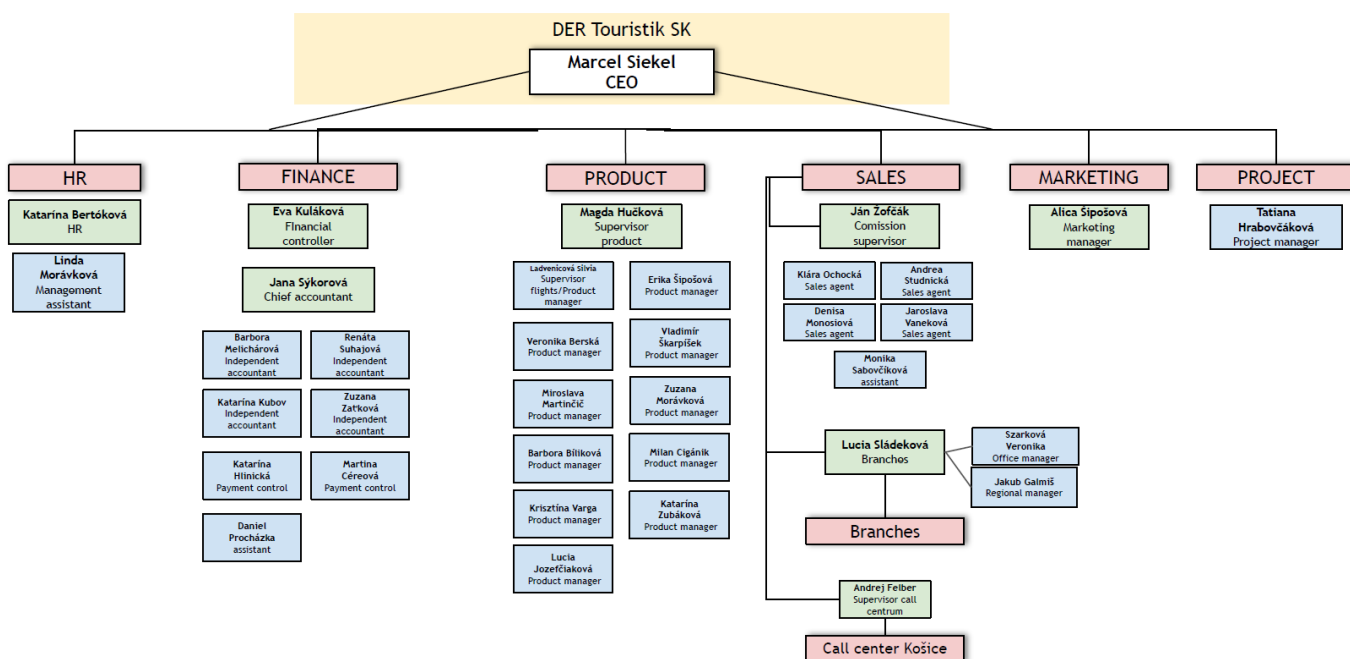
DER Touristik SK

Marcel Siekel
CEO

HR

Katarína Bertóková
HR

Linda Morávková
Management assistant

FINANCE

Eva Kuláková
Financial controller

Jana Sýkorová
Chief accountant

Barbora Melichárová
Independent accountant

Renáta Suhajová
Independent accountant

Katarína Kubov
Independent accountant

Zuzana Zaťková
Independent accountant

Katarína Hlinická
Payment control

Martina Céreová
Payment control

Daniel Procházka
assistant

PRODUCT

Magda Hučková
Supervisor product

Ladvenicová Silvia
Supervisor flights/Product manager

Erika Šipošová
Product manager

Veronika Berská
Product manager

Vladimír Škarpíšek
Product manager

Miroslava Martinčič
Product manager

Zuzana Morávková
Product manager

Barbora Bíliková
Product manager

Milan Cigánik
Product manager

Krisztína Varga
Product manager

Katarína Zubáková
Product manager

Lucia Jozefčiaková
Product manager

SALES

Ján Žofčák
Comission supervisor

Klára Ochocká
Sales agent

Andrea Studnická
Sales agent

Denisa Monosiová
Sales agent

Jaroslava Vaneková
Sales agent

Monika Sabovčíková
assistant

Lucia Sládeková
Branches

Szarková Veronika
Office manager

Jakub Galmiš
Regional manager

Branches

Andrej Felber
Supervisor call centrum

Call center Košice

MARKETING

Alica Šipošová
Marketing manager

PROJECT

Tatiana Hrabovčáková
Project manager